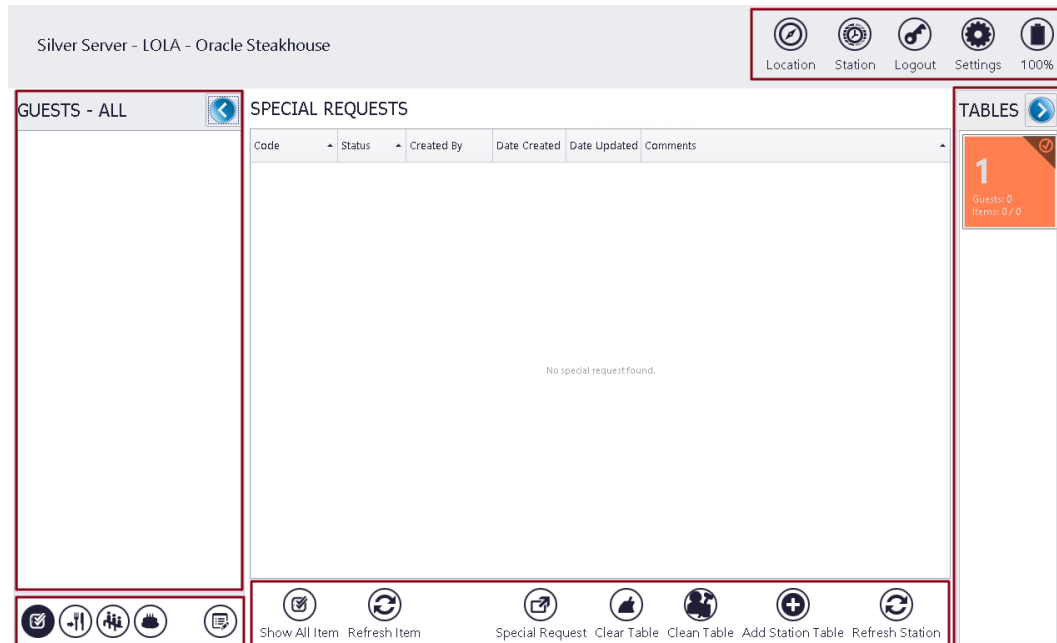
Silver Server - LOLA - Oracle Steakhouse

Location Station Logout Settings 100%

GUESTS - ALL

SPECIAL REQUESTS

| Code | Status | Created By | Date Created | Date Updated | Comments |
|---|---|---|---|---|---|

No special request found.

TABLES

1
Guests: 0
Items: 0 / 0

Show All Item Refresh Item Special Request Clear Table Clean Table Add Station Table Refresh Station